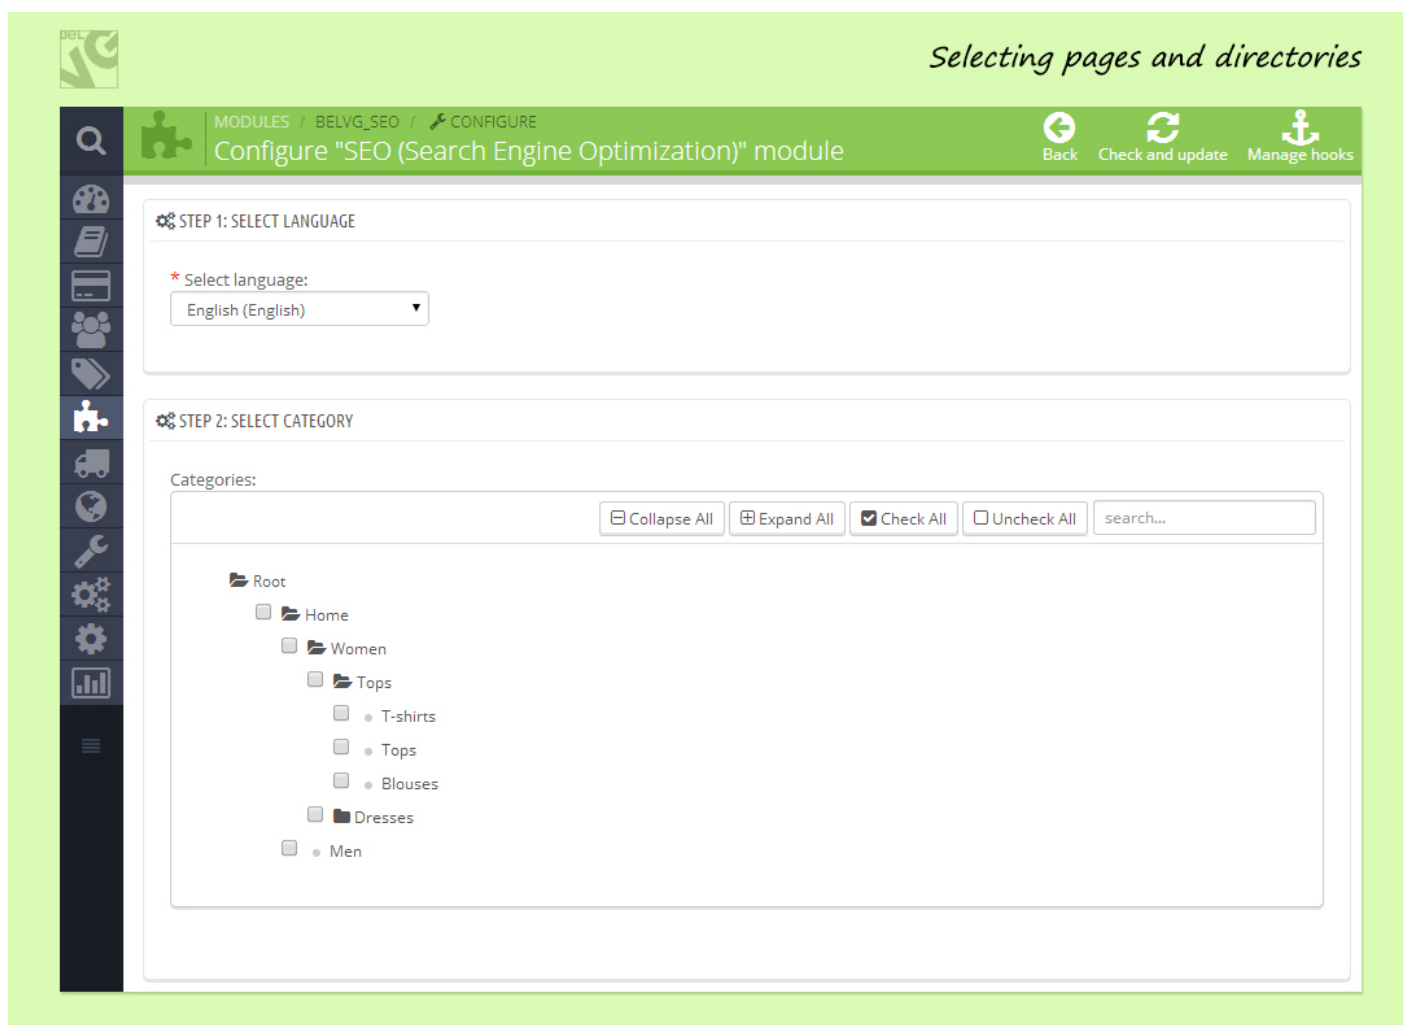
Selecting pages and directories

MODULES / BELVG_SEO / CONFIGURE

Configure "SEO (Search Engine Optimization)" module

Back Check and update Manage hooks

STEP 1: SELECT LANGUAGE

* Select language:

English (English)

STEP 2: SELECT CATEGORY

Categories:

Collapse All Expand All Check All Uncheck All search...

Root
Home
Women
Tops
T-shirts
Tops
Blouses
Dresses
Men